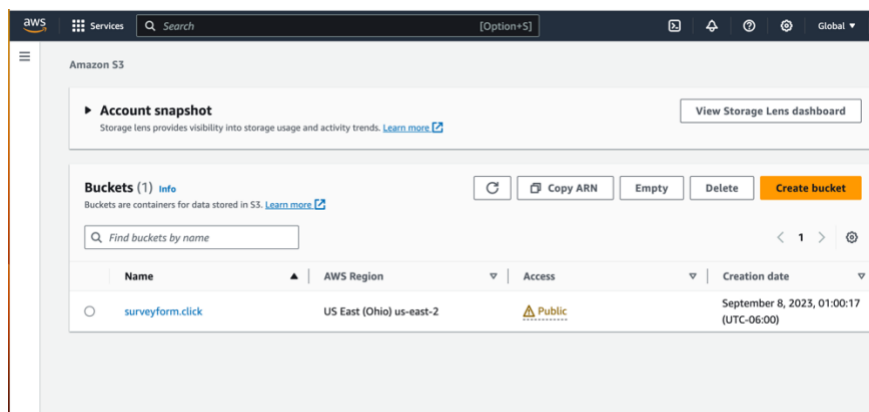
aws Services Search [Option+S] Global

Amazon S3

Account snapshot
Storage lens provides visibility into storage usage and activity trends. Learn more

View Storage Lens dashboard

Buckets (1) Info
Buckets are containers for data stored in S3. Learn more

Copy ARN Empty Delete Create bucket

Find buckets by name

1

| | Name | AWS Region | Access | Creation date |
|---|---|---|---|---|
| ○ | surveyform.click | US East (Ohio) us-east-2 | Public | September 8, 2023, 01:00:17 (UTC-06:00) |